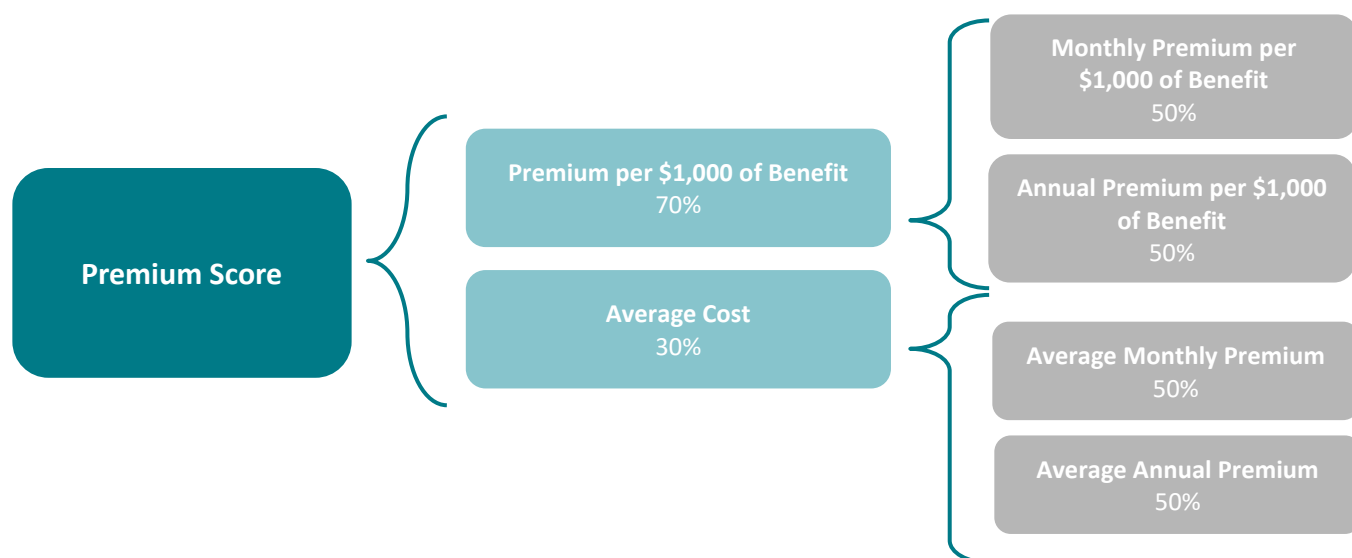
Premium Score

Premium per $1,000 of Benefit
70%

Average Cost
30%

Monthly Premium per $1,000 of Benefit
50%

Annual Premium per $1,000 of Benefit
50%

Average Monthly Premium
50%

Average Annual Premium
50%